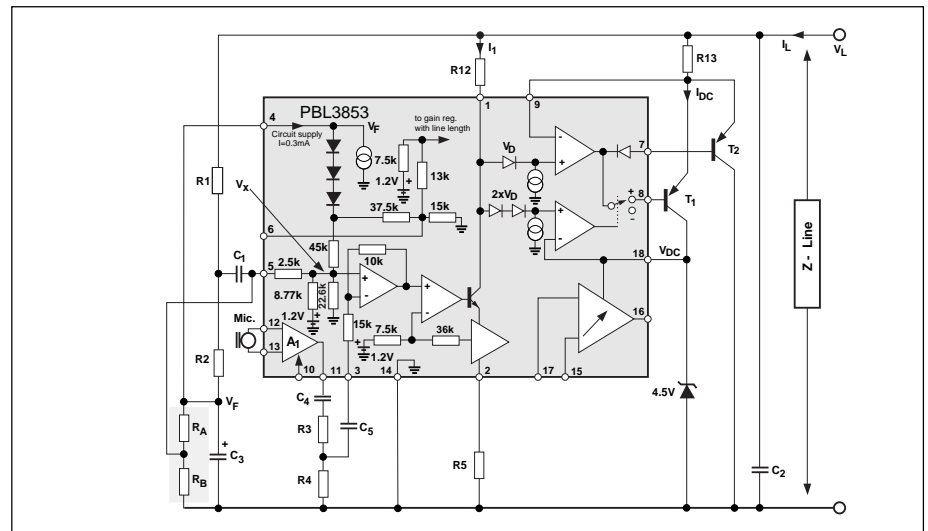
PBL3853
I1
R12
R13
IL
VL
IDC
1
9
4
Circuit supply I=0.3mA
VF
to gain reg. with line length
7.5k
1.2V
+
13k
VD
7
T2
2xVD
+
8
-
T1
R1
Vx
37.5k
15k
6
45k
C1
5
2.5k
10k
-
+
18
VDC
Z - Line
8.77k
22.6k
+
-
1.2V
+
16
Mic.
12
13
A1
15k
7.5k
36k
+
1.2V
10
11
3
14
2
17
15
R2
4.5V
VF
C4
R3
C5
RA
+
C3
RB
R4
R5
C2